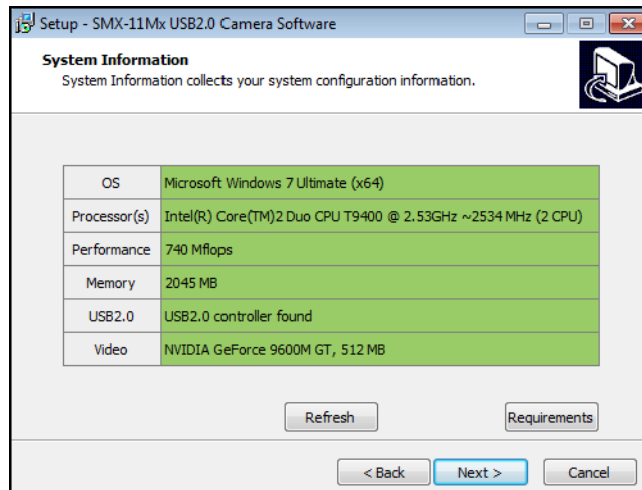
Setup - SMX-11Mx USB2.0 Camera Software

System Information
System Information collects your system configuration information.

| OS | Microsoft Windows 7 Ultimate (x64) |
|---|---|
| Processor(s) | Intel(R) Core(TM)2 Duo CPU T9400 @ 2.53GHz ~2534 MHz (2 CPU) |
| Performance | 740 Mflops |
| Memory | 2045 MB |
| USB2.0 | USB2.0 controller found |
| Video | NVIDIA GeForce 9600M GT, 512 MB |

Refresh

Requirements

< Back

Next >

Cancel